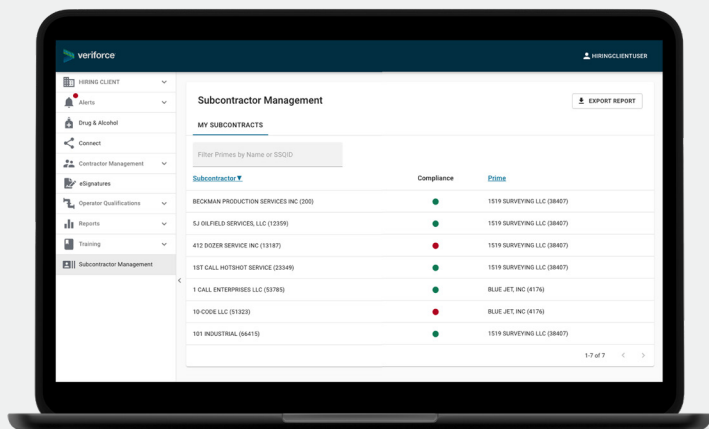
veriforce

HIRINGCLIENTUSER

HIRING CLIENT
Alerts
Drug & Alcohol
Connect
Contractor Management
eSignatures
Operator Qualifications
Reports
Training
Subcontractor Management

Subcontractor Management

EXPORT REPORT

MY SUBCONTRACTS

Filter Primes by Name or SSQID

| Subcontractor | Compliance | Prime |
|---|---|---|
| BECKMAN PRODUCTION SERVICES INC (200) | | 1519 SURVEYING LLC (38407) |
| 5J OILFIELD SERVICES, LLC (12359) | | 1519 SURVEYING LLC (38407) |
| 412 DOZER SERVICE INC (13187) | | 1519 SURVEYING LLC (38407) |
| 1ST CALL HOTSHOT SERVICE (23349) | | 1519 SURVEYING LLC (38407) |
| 1 CALL ENTERPRISES LLC (53785) | | BLUE JET, INC (4176) |
| 10-CODE LLC (51323) | | BLUE JET, INC (4176) |
| 101 INDUSTRIAL (66415) | | 1519 SURVEYING LLC (38407) |

1-7 of 7